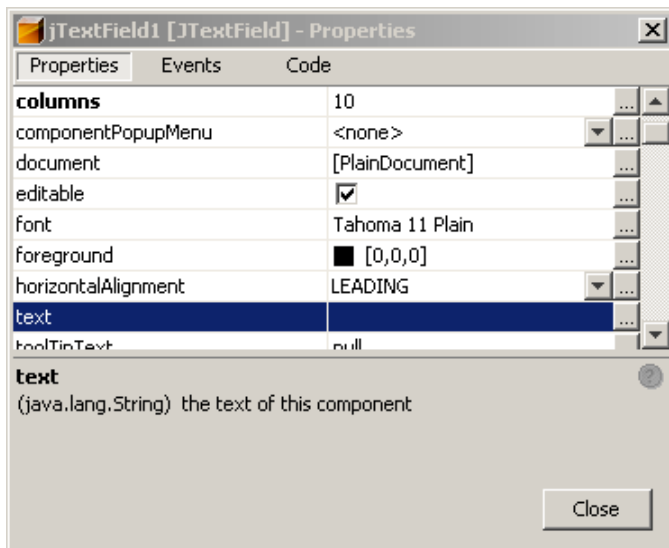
jTextField1 [JTextField] - Properties

Properties Events Code

| | |
|---|---|
| columns | 10 |
| componentPopupMenu | <none> |
| document | [PlainDocument] |
| editable | ☑ |
| font | Tahoma 11 Plain |
| foreground | [0,0,0] |
| horizontalAlignment | LEADING |
| text | |
| toolTipText | null |

text
(java.lang.String) the text of this component

Close